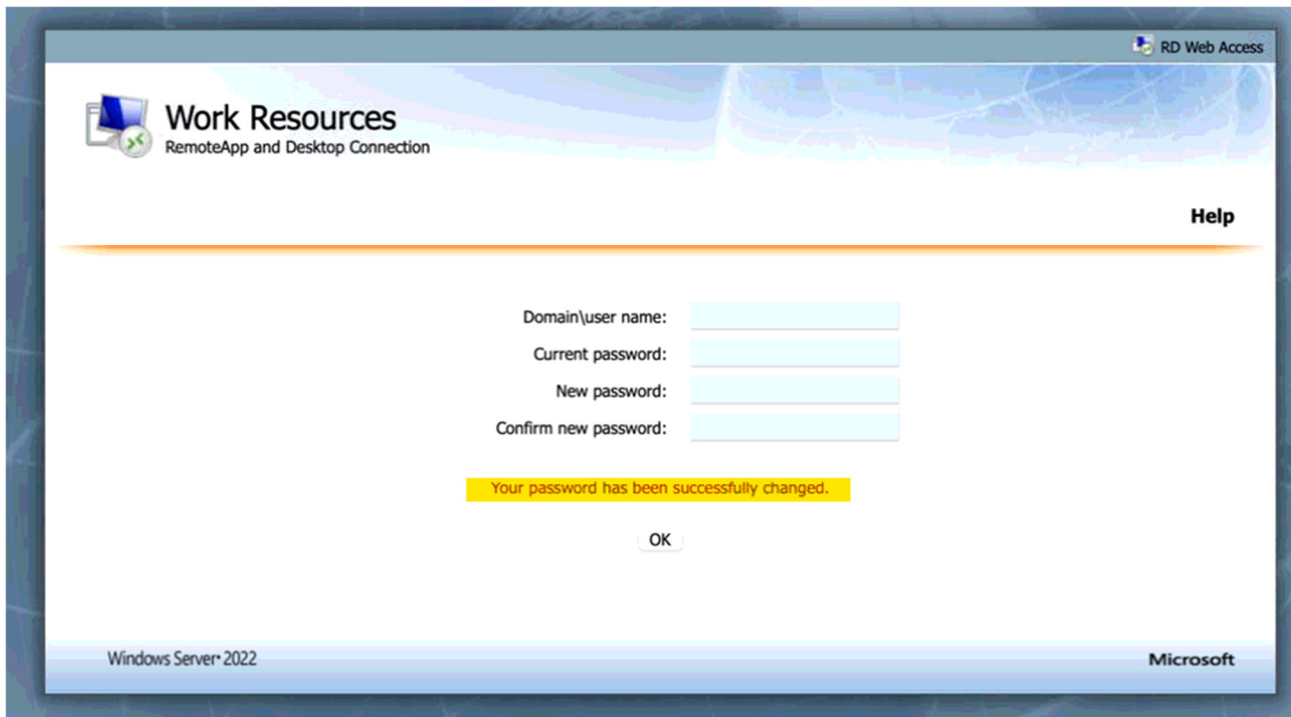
RD Web Access

Work Resources
RemoteApp and Desktop Connection

Help

Domain\user name:
Current password:
New password:
Confirm new password:

Your password has been successfully changed.

OK

Windows Server® 2022

Microsoft